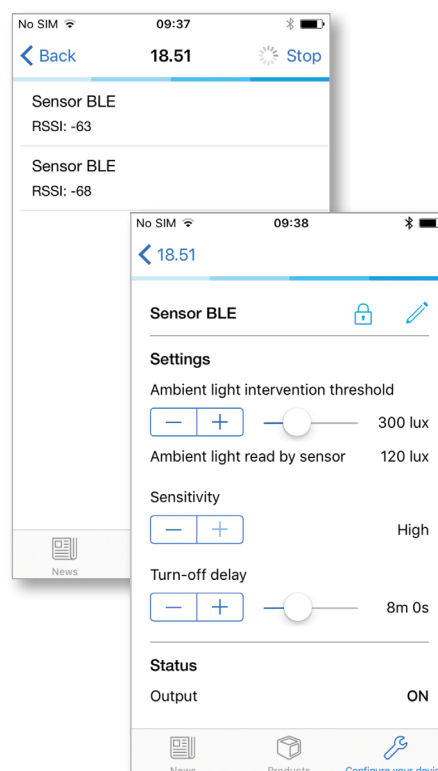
No SIM 09:37

Back 18.51 Stop

Sensor BLE
RSSI: -63

Sensor BLE
RSSI: -68

News

No SIM 09:38

18.51

Sensor BLE

Settings

Ambient light intervention threshold

— + 300 lux

Ambient light read by sensor 120 lux

Sensitivity

— + High

Turn-off delay

— + 8m 0s

Status

Output ON

News Products Configure your devi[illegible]